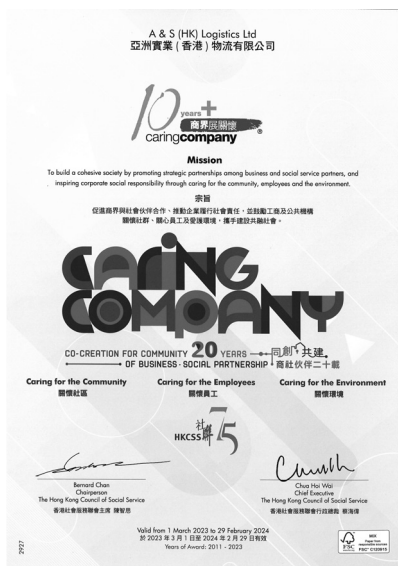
A & S (HK) Logistics Ltd
亞洲實業（香港）物流有限公司

10 years+
商界展關懷
caringcompany

Mission
To build a cohesive society by promoting strategic partnerships among business and social service partners, and inspiring corporate social responsibility through caring for the community, employees and the environment.

宗旨
促進商界與社會伙伴合作，推動企業履行社會責任，並鼓勵工商及公共機構關懷社群、關心員工及愛護環境，攜手建設共融社會。

CARING COMPANY

CO-CREATION FOR COMMUNITY 20 YEARS OF BUSINESS-SOCIAL PARTNERSHIP 同創共建 商社伙伴二十載

Caring for the Community
關懷社區

Caring for the Employees
關懷員工

Caring for the Environment
關懷環境

社聯 HKCSS 75

Bernard Chan
Chairperson
The Hong Kong Council of Social Service
香港社會服務聯會主席 陳智思

Chua Hoi Wai
Chief Executive
The Hong Kong Council of Social Service
香港社會服務聯會行政總裁 蔡海偉

Valid from 1 March 2023 to 29 February 2024
於 2023 年 3 月 1 日至 2024 年 2 月 29 日有效
Years of Award: 2011 - 2023

2927

FSC MIX Paper from responsible sources FSC® C103915